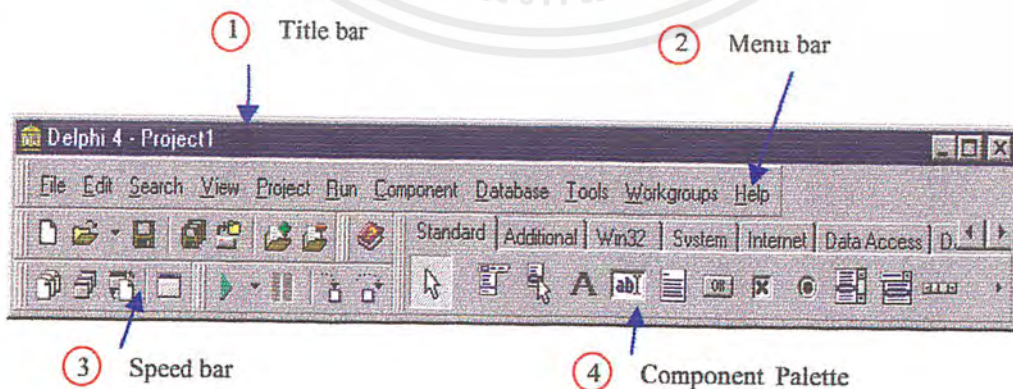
1 Title bar

2 Menu bar

Delphi 4 - Project1

File Edit Search View Project Run Component Database Tools Workgroups Help

Standard | Additional | Win32 | System | Internet | Data Access | D

3 Speed bar

4 Component Palette